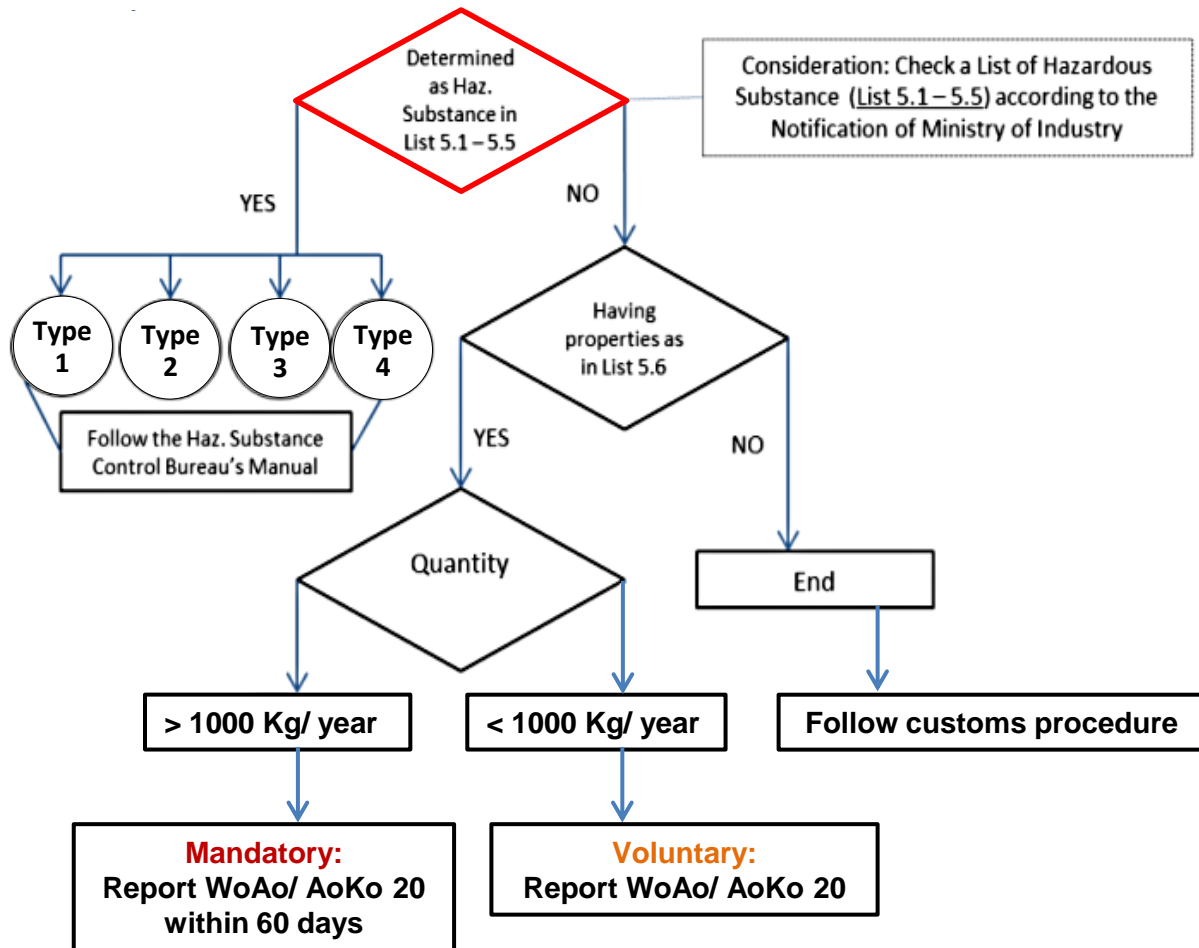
Determined as Haz. Substance in List 5.1 – 5.5

Consideration: Check a List of Hazardous Substance (List 5.1 – 5.5) according to the Notification of Ministry of Industry

YES

NO

Type 1

Type 2

Type 3

Type 4

Follow the Haz. Substance Control Bureau's Manual

Having properties as in List 5.6

YES

NO

Quantity

End

> 1000 Kg/ year

< 1000 Kg/ year

Follow customs procedure

Mandatory:
Report WoAo/ AoKo 20 within 60 days

Voluntary:
Report WoAo/ AoKo 20